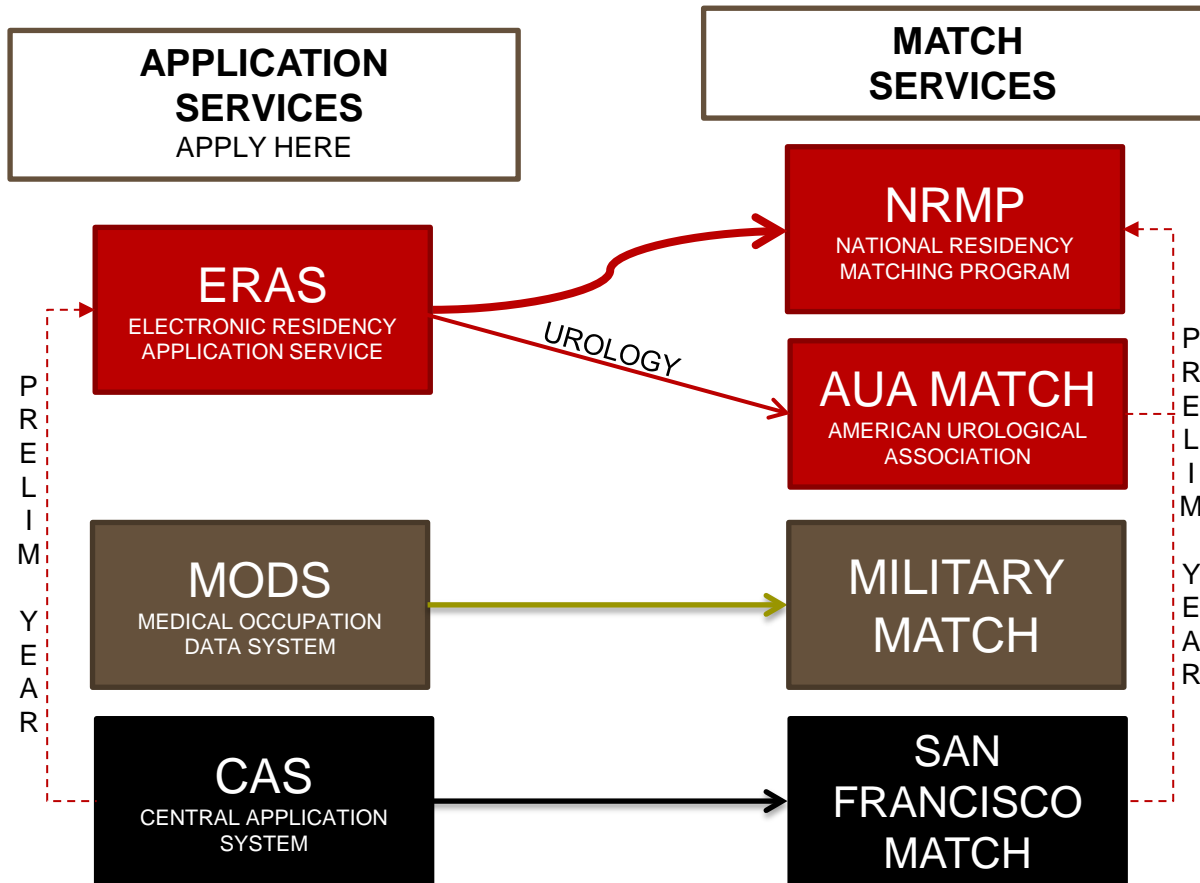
APPLICATION SERVICES
APPLY HERE

MATCH SERVICES

ERAS
ELECTRONIC RESIDENCY APPLICATION SERVICE

NRMP
NATIONAL RESIDENCY MATCHING PROGRAM

UROLOGY

AUA MATCH
AMERICAN UROLOGICAL ASSOCIATION

PRELIM YEAR

MODS
MEDICAL OCCUPATION DATA SYSTEM

MILITARY MATCH

PRELIM YEAR

CAS
CENTRAL APPLICATION SYSTEM

SAN FRANCISCO MATCH